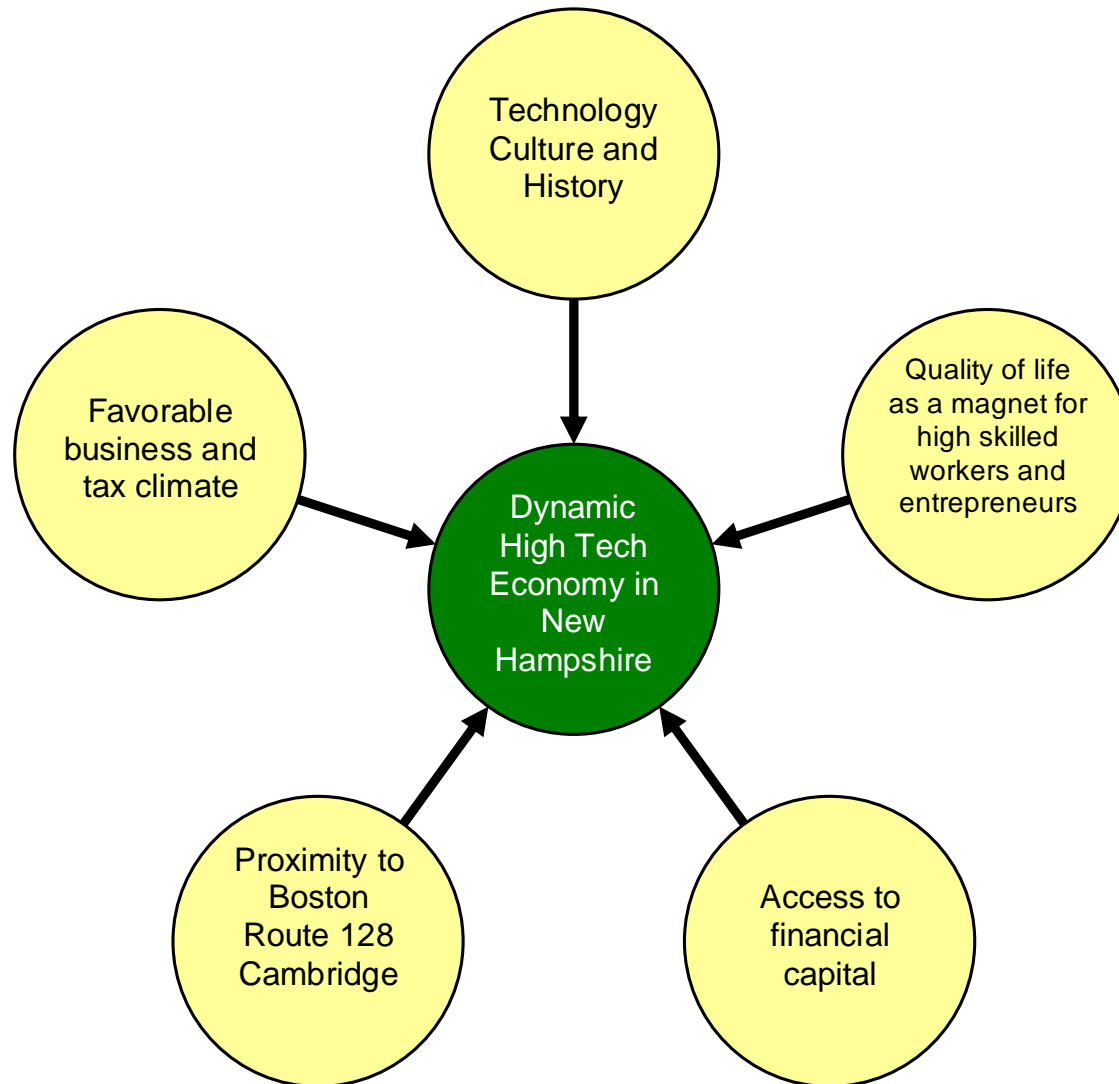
Technology Culture and History

Favorable business and tax climate

Quality of life as a magnet for high skilled workers and entrepreneurs

Dynamic High Tech Economy in New Hampshire

Proximity to Boston Route 128 Cambridge

Access to financial capital